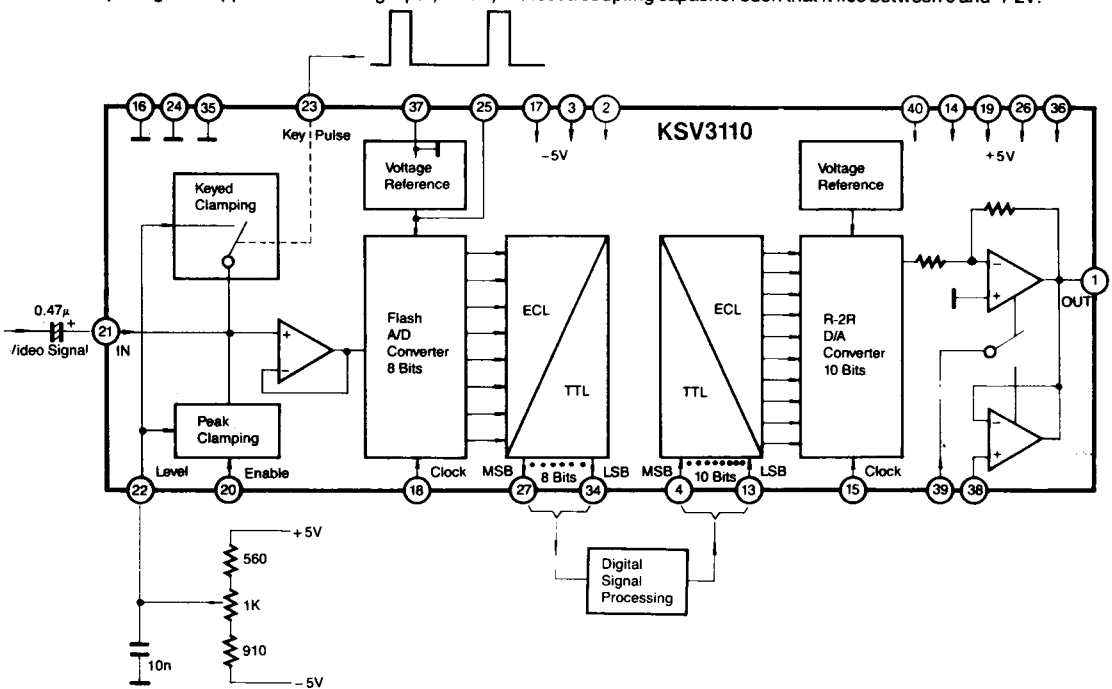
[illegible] coupling capacitor such that it lies between 0 and +2V.

16 24 35 23 Key Pulse 37 25 17 3 2 -5V KSV3110 40 14 19 26 36 +5V

Keyed Clamping

Voltage Reference

Voltage Reference

0.47μ

/ideo Signal

21 IN

Flash A/D Converter 8 Bits

ECL

TTL

TTL

ECL

R-2R D/A Converter 10 Bits

1 OUT

Peak Clamping

Level

Enable

Clock

MSB 8 Bits LSB

MSB 10 Bits LSB

Clock

22 20 18 27 34 4 13 15 39 38

+5V

560

1K

910

-5V

10n

Digital Signal Processing